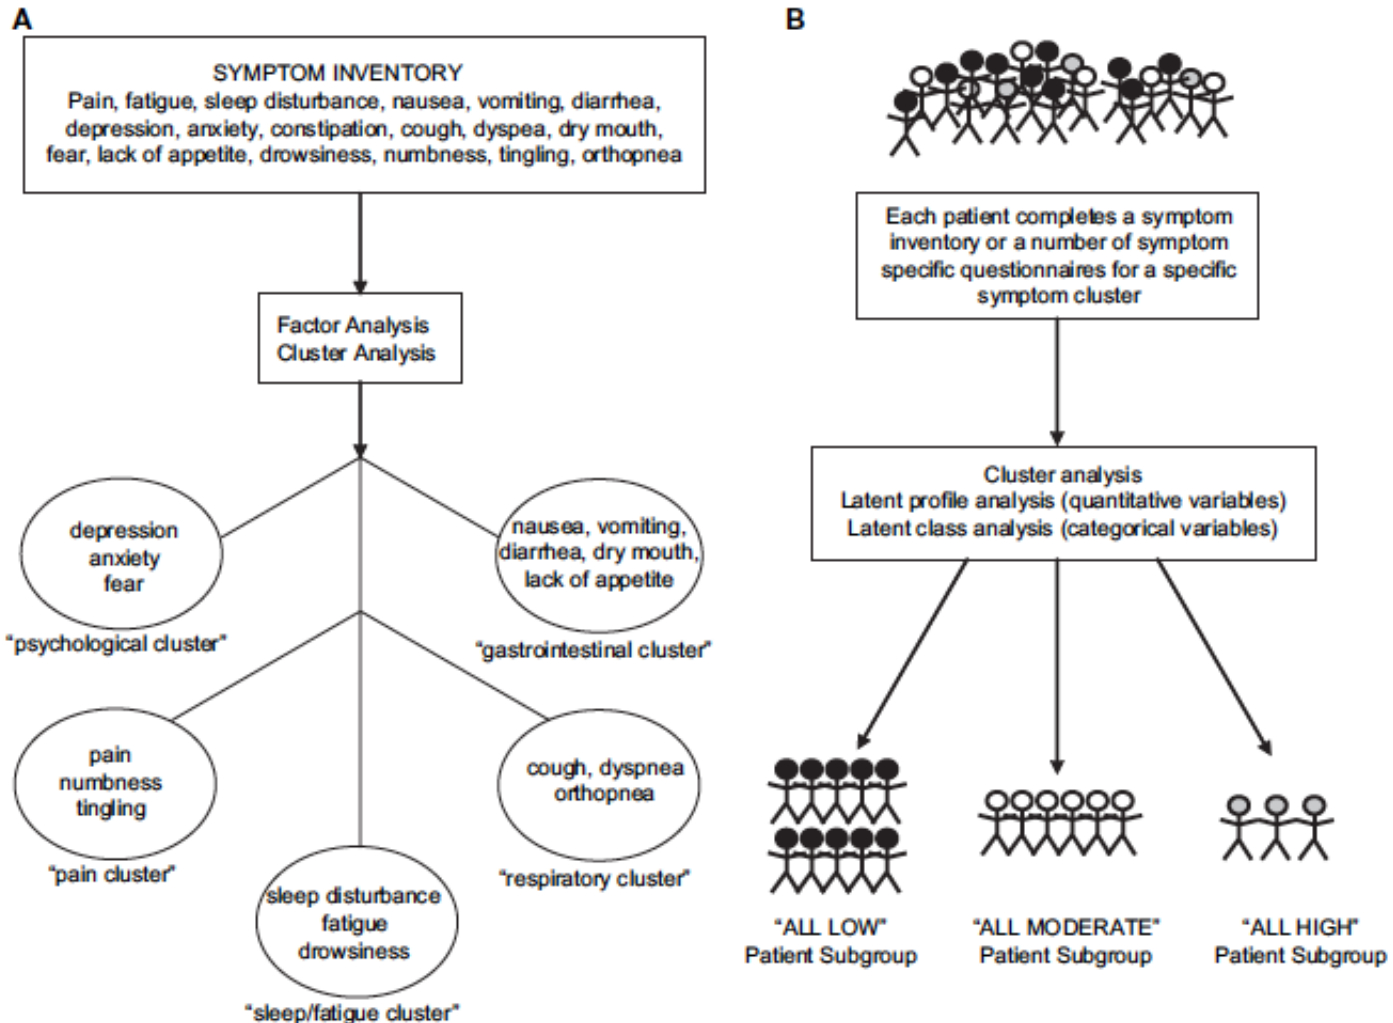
A

SYMPTOM INVENTORY
Pain, fatigue, sleep disturbance, nausea, vomiting, diarrhea, depression, anxiety, constipation, cough, dyspea, dry mouth, fear, lack of appetite, drowsiness, numbness, tingling, orthopnea

Factor Analysis
Cluster Analysis

depression
anxiety
fear

"psychological cluster"

nausea, vomiting, diarrhea, dry mouth, lack of appetite

"gastrointestinal cluster"

pain
numbness
tingling

"pain cluster"

cough, dyspnea
orthopnea

"respiratory cluster"

sleep disturbance
fatigue
drowsiness

"sleep/fatigue cluster"

B

Each patient completes a symptom inventory or a number of symptom specific questionnaires for a specific symptom cluster

Cluster analysis
Latent profile analysis (quantitative variables)
Latent class analysis (categorical variables)

"ALL LOW"
Patient Subgroup

"ALL MODERATE"
Patient Subgroup

"ALL HIGH"
Patient Subgroup